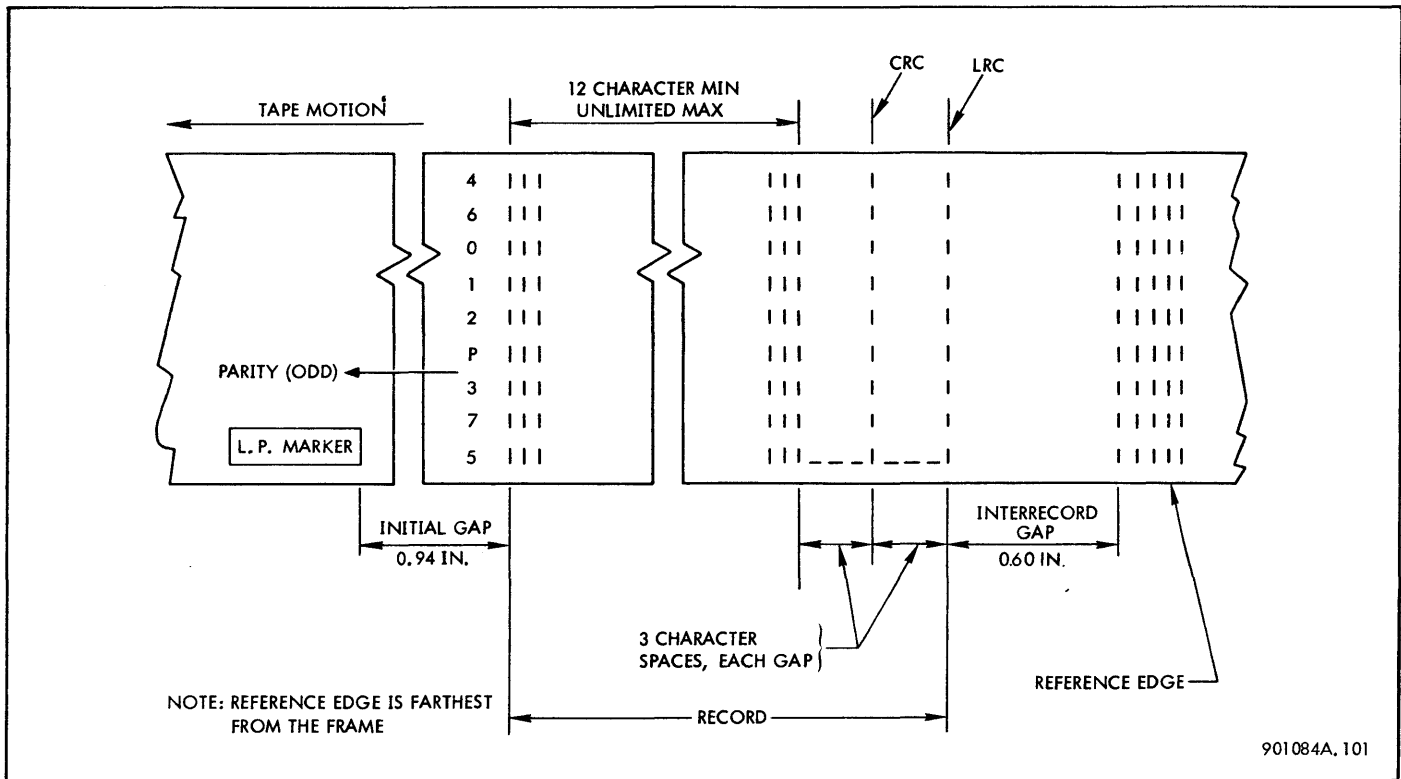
TAPE MOTION

12 CHARACTER MIN
UNLIMITED MAX

CRC

LRC

4
6
0
1
2
P
3
7
5

PARITY (ODD)

L. P. MARKER

INITIAL GAP
0.94 IN.

INTERRECORD GAP
0.60 IN.

3 CHARACTER SPACES, EACH GAP

REFERENCE EDGE

NOTE: REFERENCE EDGE IS FARTHEST FROM THE FRAME

RECORD

901084A. 101